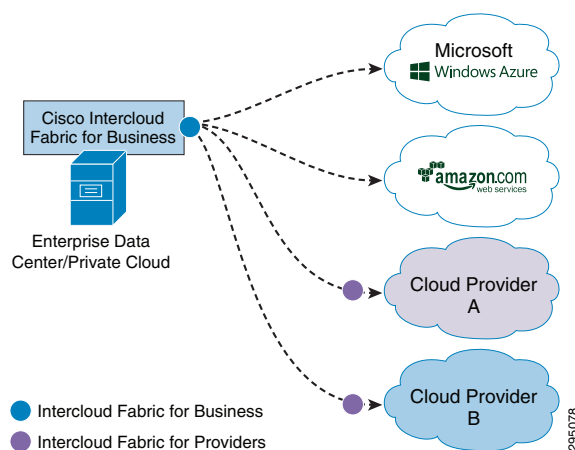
Cisco Intercloud Fabric for Business

Enterprise Data Center/Private Cloud

Microsoft
Windows Azure

amazon.com
web services

Cloud Provider A

Cloud Provider B

Intercloud Fabric for Business

Intercloud Fabric for Providers

295078